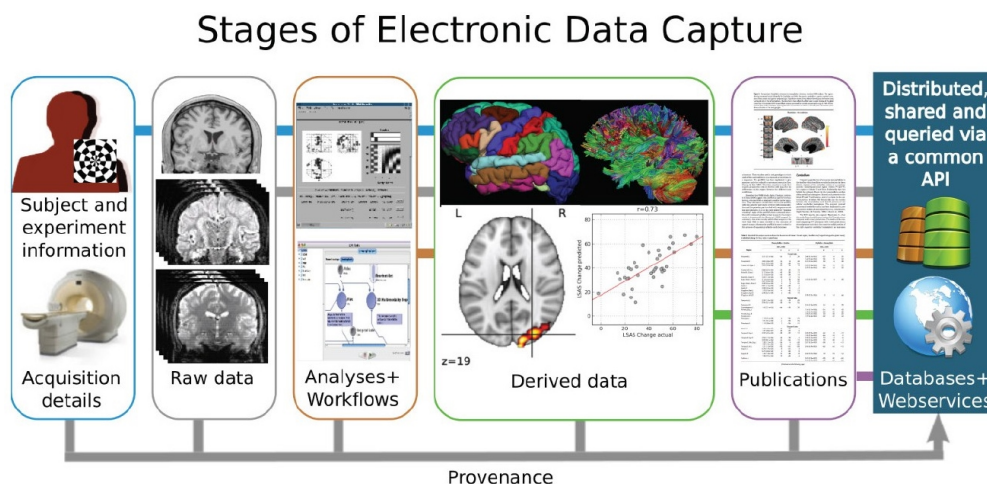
Stages of Electronic Data Capture

Subject and experiment information

Acquisition details

Raw data

Analyses+ Workflows

L

R

z=19

r=0.73

LSAS Change predicted

LSAS Change actual

Derived data

Publications

Distributed, shared and queried via a common API

Databases+ Webservices

Provenance